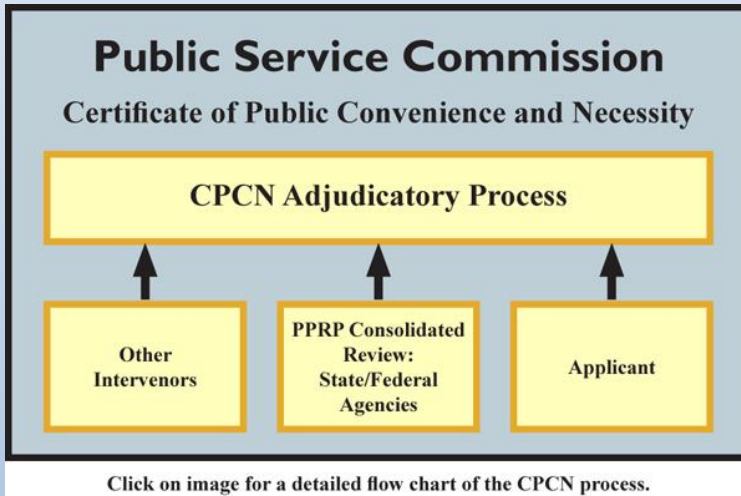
Public Service Commission

Certificate of Public Convenience and Necessity

CPCN Adjudicatory Process

Other Intervenors

PPRP Consolidated Review: State/Federal Agencies

Applicant

Click on image for a detailed flow chart of the CPCN process.